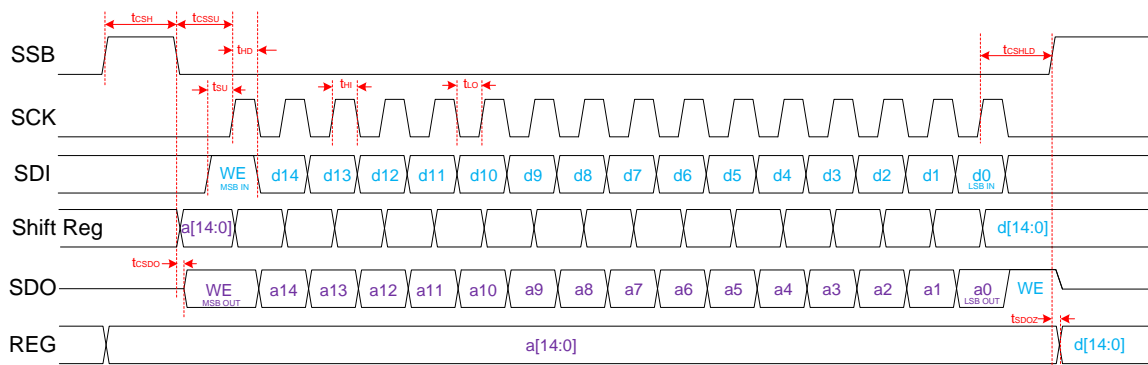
$t_{CSH}$ $t_{CSSU}$ $t_{HD}$ $t_{CSHLD}$

SSB

$t_{SU}$ $t_{HI}$ $t_{LO}$

SCK

SDI
WE MSB IN d14 d13 d12 d11 d10 d9 d8 d7 d6 d5 d4 d3 d2 d1 d0 LSB IN

Shift Reg
a[14:0] d[14:0]

$t_{CSDO}$

SDO
WE MSB OUT a14 a13 a12 a11 a10 a9 a8 a7 a6 a5 a4 a3 a2 a1 a0 LSB OUT WE

$t_{SDOZ}$

REG
a[14:0] d[14:0]